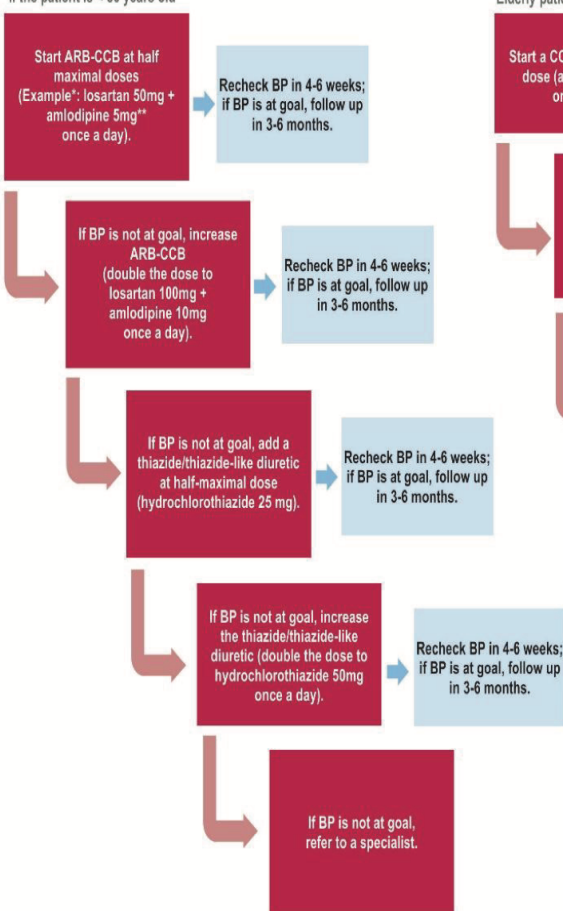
If the patient is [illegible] years old

Elderly patie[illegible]

Start ARB-CCB at half maximal doses (Example*: losartan 50mg + amlodipine 5mg** once a day).

Recheck BP in 4-6 weeks; if BP is at goal, follow up in 3-6 months.

Start a CC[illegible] dose (a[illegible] or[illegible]

If BP is not at goal, increase ARB-CCB (double the dose to losartan 100mg + amlodipine 10mg once a day).

Recheck BP in 4-6 weeks; if BP is at goal, follow up in 3-6 months.

If BP is not at goal, add a thiazide/thiazide-like diuretic at half-maximal dose (hydrochlorothiazide 25 mg).

Recheck BP in 4-6 weeks; if BP is at goal, follow up in 3-6 months.

If BP is not at goal, increase the thiazide/thiazide-like diuretic (double the dose to hydrochlorothiazide 50mg once a day).

Recheck BP in 4-6 weeks; if BP is at goal, follow up in 3-6 months.

If BP is not at goal, refer to a specialist.